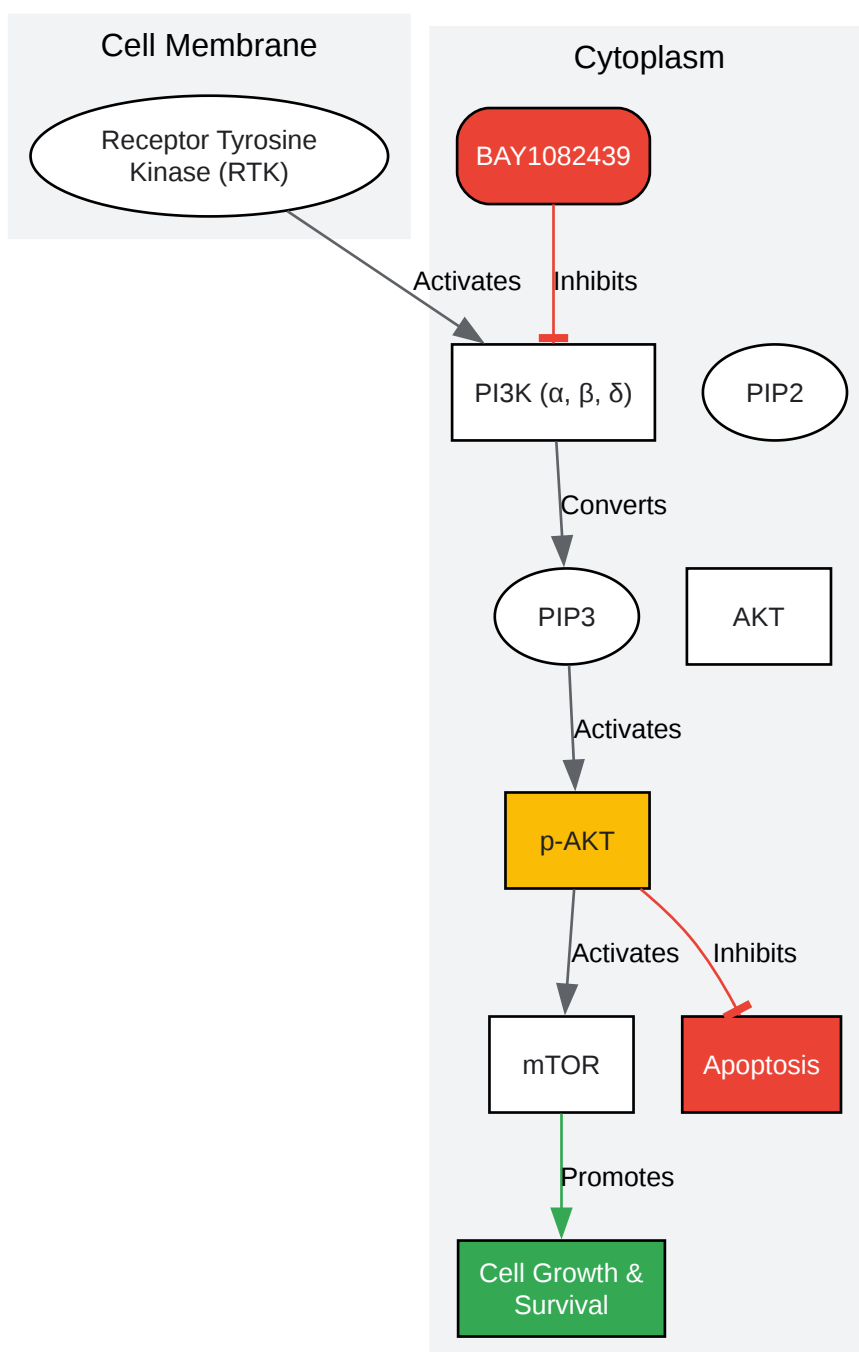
Cell Membrane

Receptor Tyrosine Kinase (RTK)

Cytoplasm

BAY1082439

Activates

Inhibits

PI3K (α, β, δ)

PIP2

Converts

PIP3

AKT

Activates

p-AKT

Activates

Inhibits

mTOR

Apoptosis

Promotes

Cell Growth & Survival